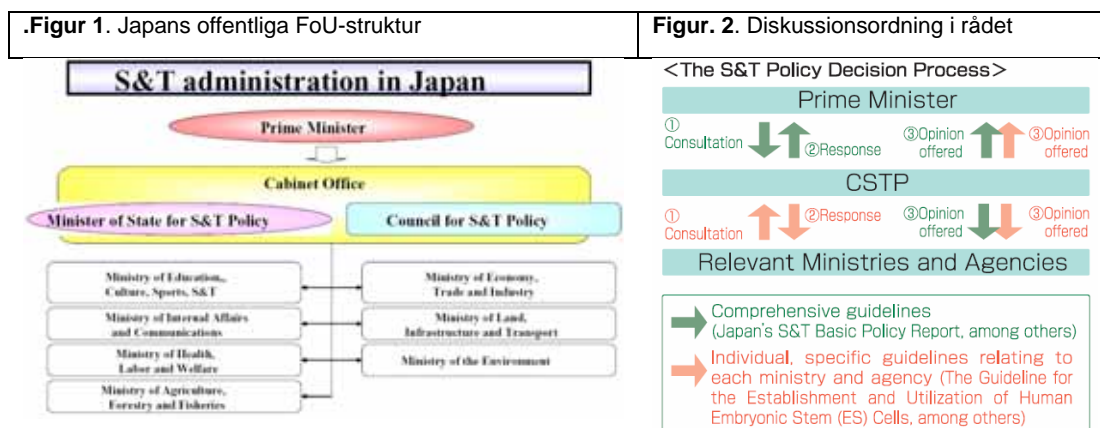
| .Figur 1. Japans offentliga FoU-struktur | Figur. 2. Diskussionsordning i rådet |
|---|---|

S&T administration in Japan

Prime Minister

Cabinet Office

Minister of State for S&T Policy

Council for S&T Policy

Ministry of Education, Culture, Sports, S&T

Ministry of Internal Affairs and Communications

Ministry of Health, Labor and Welfare

Ministry of Agriculture, Forestry and Fisheries

Ministry of Economy, Trade and Industry

Ministry of Land, Infrastructure and Transport

Ministry of the Environment

<The S&T Policy Decision Process>

Prime Minister

① Consultation ②Response ③Opinion offered ③Opinion offered

CSTP

① Consultation ②Response ③Opinion offered ③Opinion offered

Relevant Ministries and Agencies

Comprehensive guidelines (Japan's S&T Basic Policy Report, among others)

Individual, specific guidelines relating to each ministry and agency (The Guideline for the Establishment and Utilization of Human Embryonic Stem (ES) Cells, among others)